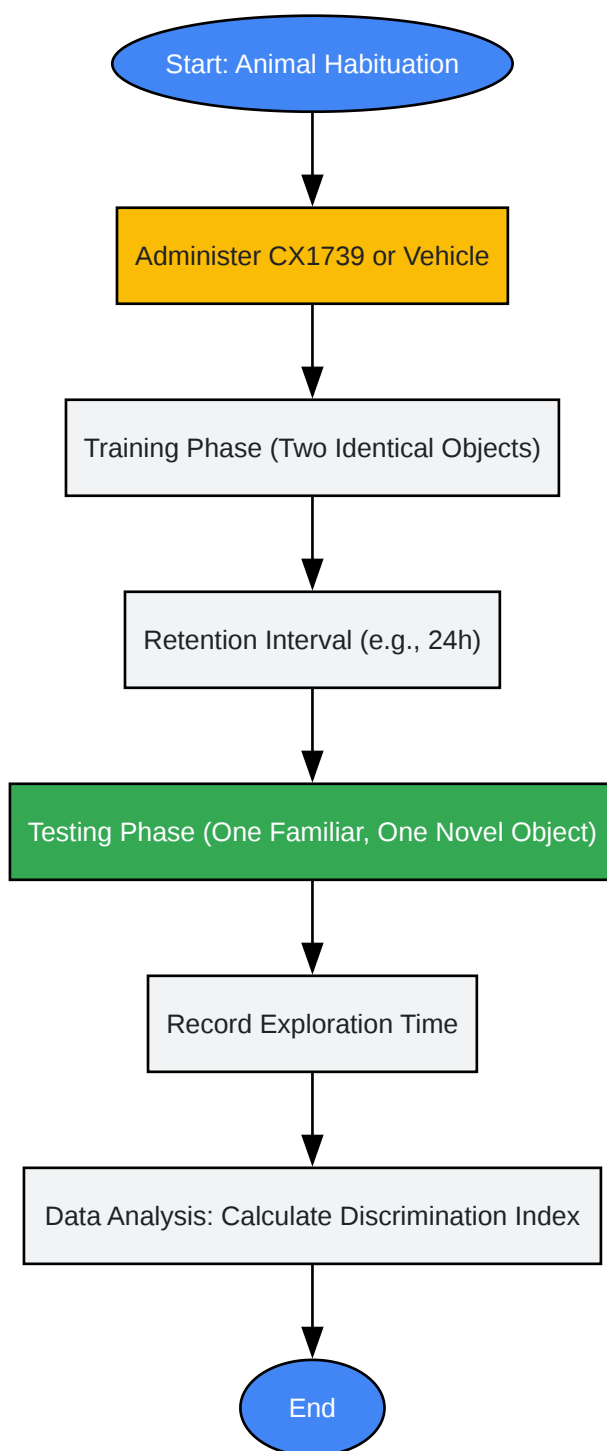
Start: Animal Habituation

Administer CX1739 or Vehicle

Training Phase (Two Identical Objects)

Retention Interval (e.g., 24h)

Testing Phase (One Familiar, One Novel Object)

Record Exploration Time

Data Analysis: Calculate Discrimination Index

End